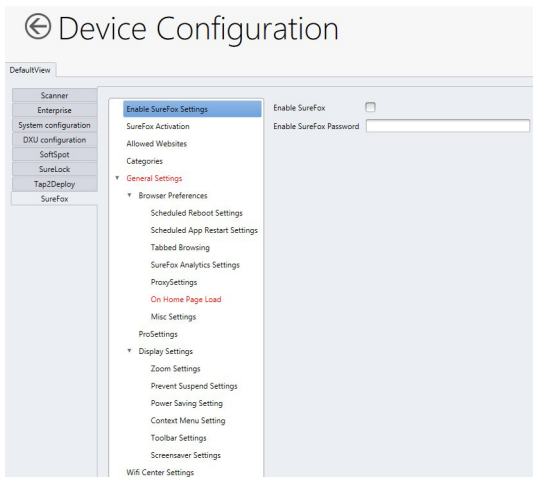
Device Configuration

DefaultView

Scanner
Enterprise
System configuration
DXU configuration
SoftSpot
SureLock
Tap2Deploy
SureFox

Enable SureFox Settings
SureFox Activation
Allowed Websites
Categories
General Settings
Browser Preferences
Scheduled Reboot Settings
Scheduled App Restart Settings
Tabbed Browsing
SureFox Analytics Settings
ProxySettings
On Home Page Load
Misc Settings
ProSettings
Display Settings
Zoom Settings
Prevent Suspend Settings
Power Saving Setting
Context Menu Setting
Toolbar Settings
Screensaver Settings
Wifi Center Settings

Enable SureFox
Enable SureFox Password